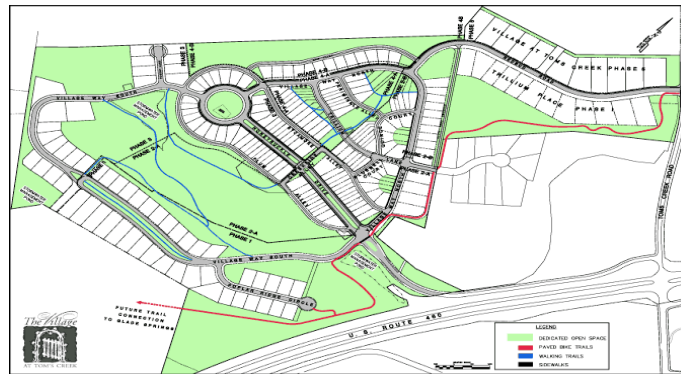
VILLAGE AT TOMS CREEK PHASE 6

TRILLIUM PLACE PHASE I

PHASE 4B

PHASE 5

PHASE 4-B

PHASE 4-A

PHASE 3

PHASE 2-A

PHASE 2-B

PHASE 2-A

PHASE 1

VILLAGE WAY SOUTH

VILLAGE WAY SOUTH

POPLAR RIDGE CIRCLE

TOMS CREEK ROAD

U. S. ROUTE 460

FUTURE TRAIL CONNECTION TO BLACKS SPRINGS

The Village AT TOMS CREEK

LEGEND

DEDICATED OPEN SPACE

PAVED BIKE TRAILS

WALKING TRAILS

SIDEWALKS